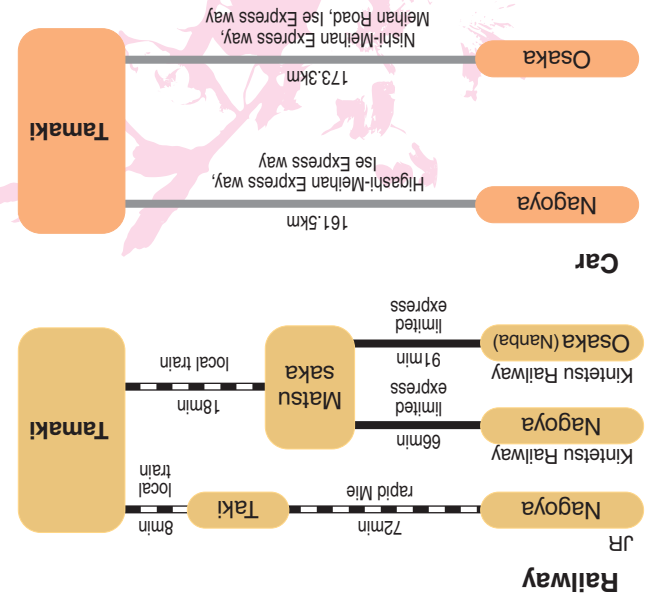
Railway

JR

Nagoya

72min

rapid Mie

Taki

8min

local train

Kintetsu Railway

Nagoya

66min

limited express

Kintetsu Railway

Osaka (Nanba)

91min

limited express

Matsu saka

18min

local train

Tamaki

Car

Nagoya

161.5km

Higashi-Meihan Express way, Ise Express way

Osaka

173.3km

Nishi-Meihan Express way, Meihan Road, Ise Express way

Tamaki